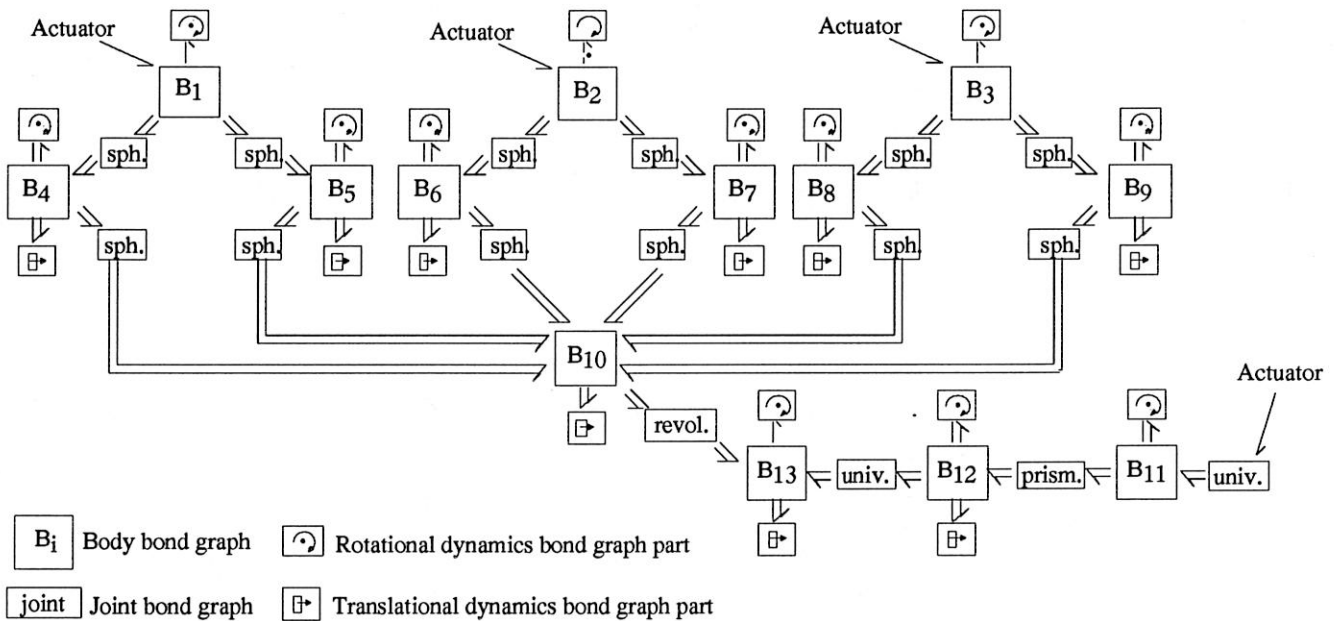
Actuator

$B_1$

Actuator

$B_2$

Actuator

$B_3$

sph.

sph.

sph.

sph.

sph.

sph.

$B_4$

$B_5$

$B_6$

$B_7$

$B_8$

$B_9$

sph.

sph.

sph.

sph.

sph.

sph.

$B_{10}$

Actuator

revol.

$B_{13}$

univ.

$B_{12}$

prism.

$B_{11}$

univ.

$B_i$ Body bond graph

Rotational dynamics bond graph part

joint Joint bond graph

Translational dynamics bond graph part